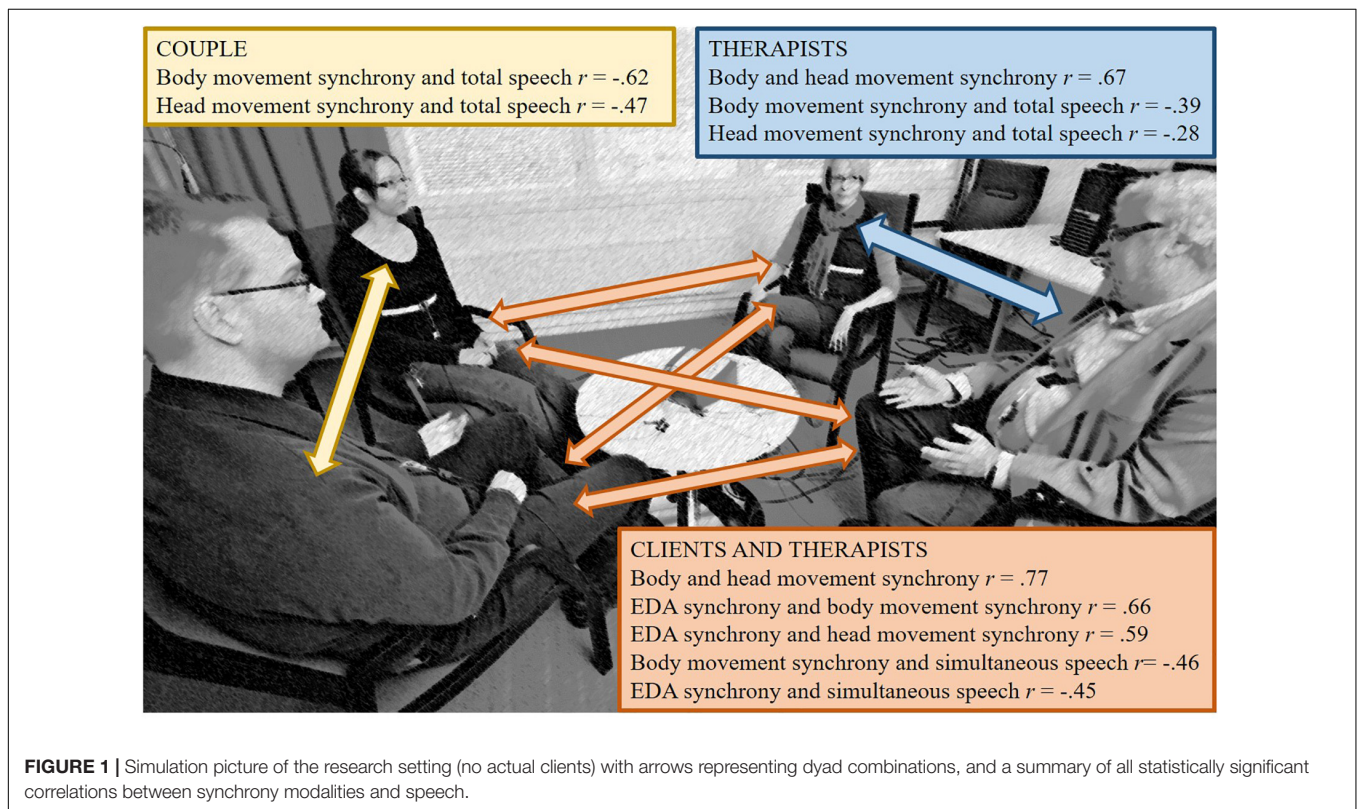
COUPLE
Body movement synchrony and total speech $r$ = -.62
Head movement synchrony and total speech $r$ = -.47

THERAPISTS
Body and head movement synchrony $r$ = .67
Body movement synchrony and total speech $r$ = -.39
Head movement synchrony and total speech $r$ = -.28

CLIENTS AND THERAPISTS
Body and head movement synchrony $r$ = .77
EDA synchrony and body movement synchrony $r$ = .66
EDA synchrony and head movement synchrony $r$ = .59
Body movement synchrony and simultaneous speech $r$= -.46
EDA synchrony and simultaneous speech $r$ = -.45

FIGURE 1 | Simulation picture of the research setting (no actual clients) with arrows representing dyad combinations, and a summary of all statistically significant correlations between synchrony modalities and speech.